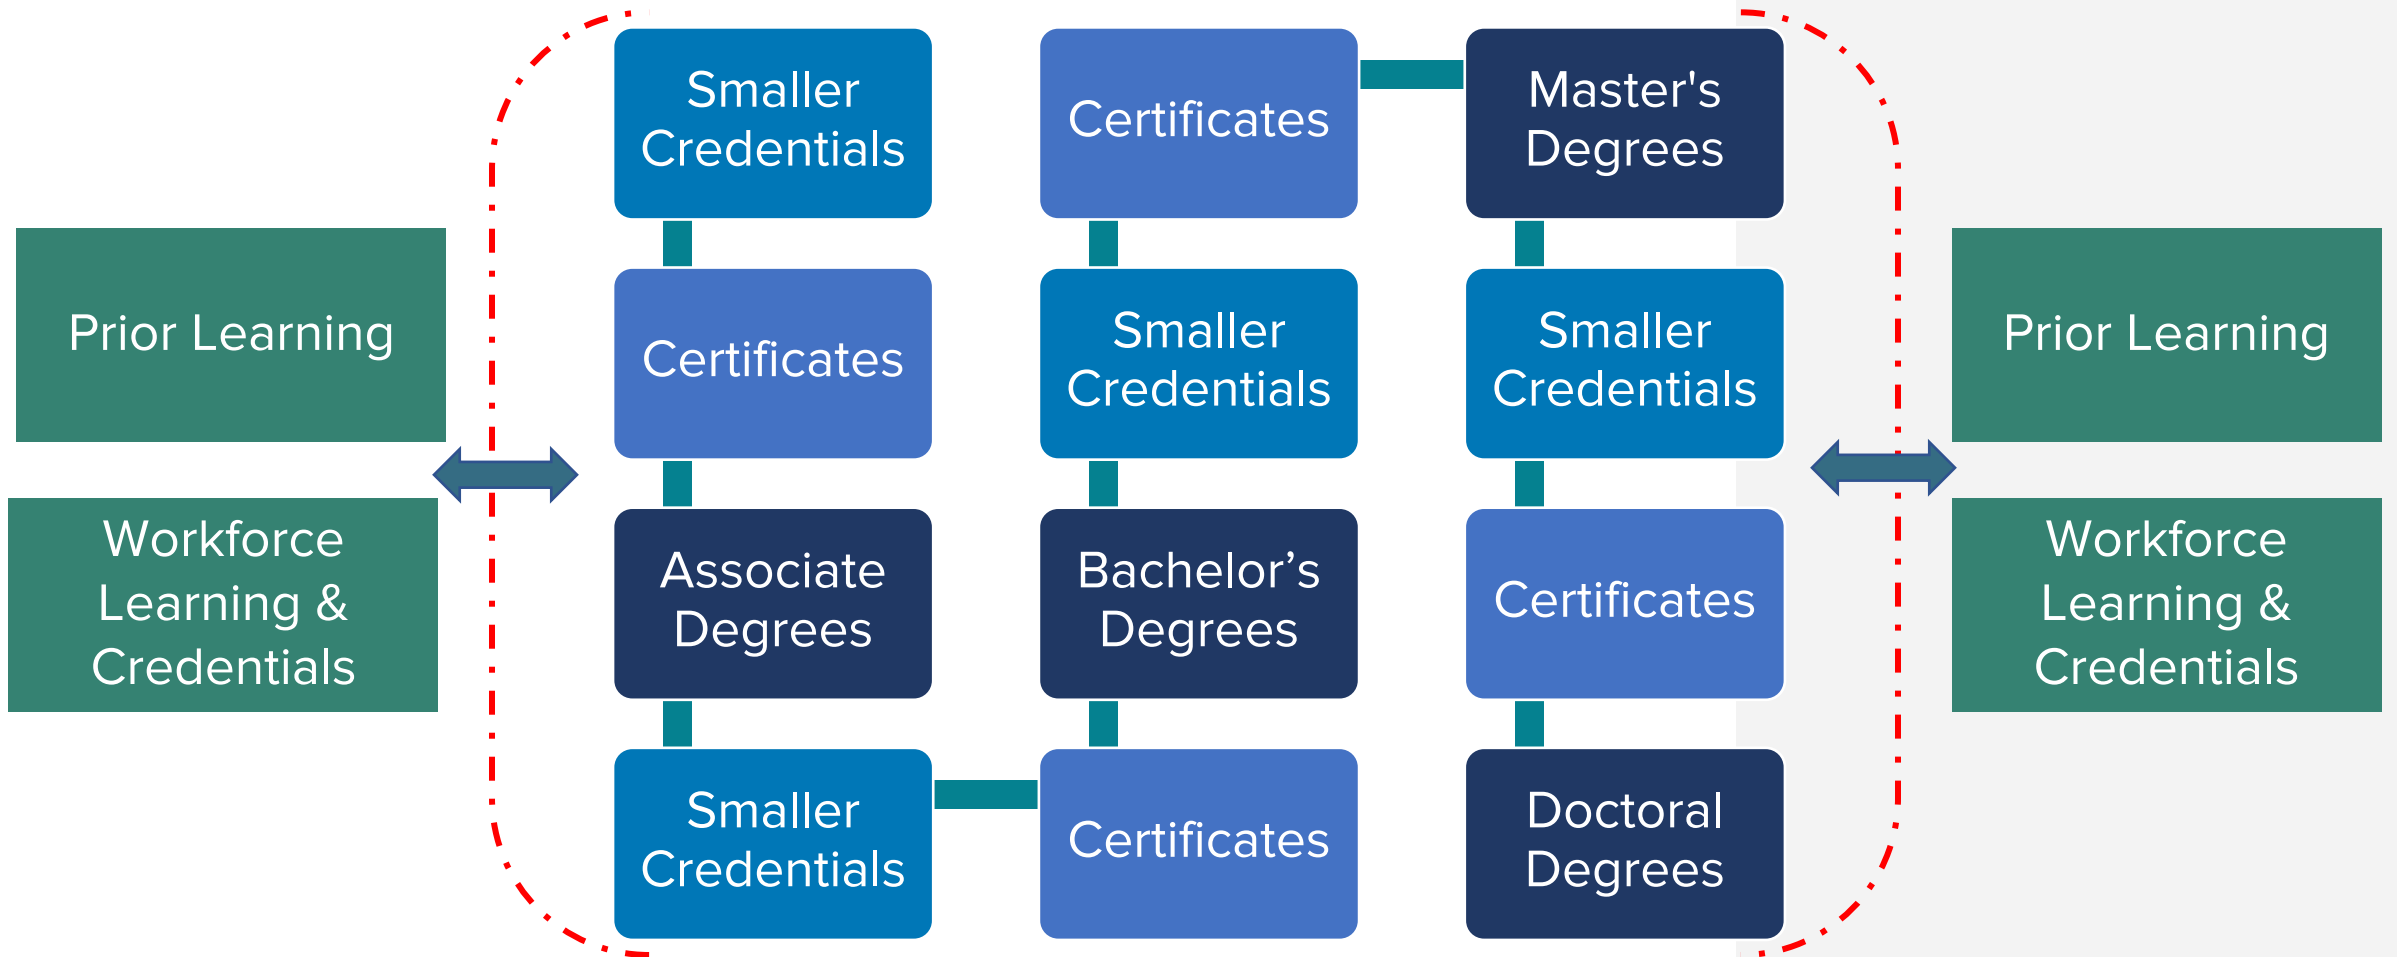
Prior Learning

Workforce Learning & Credentials

Smaller Credentials

Certificates

Associate Degrees

Smaller Credentials

Certificates

Smaller Credentials

Bachelor’s Degrees

Certificates

Master's Degrees

Smaller Credentials

Certificates

Doctoral Degrees

Prior Learning

Workforce Learning & Credentials